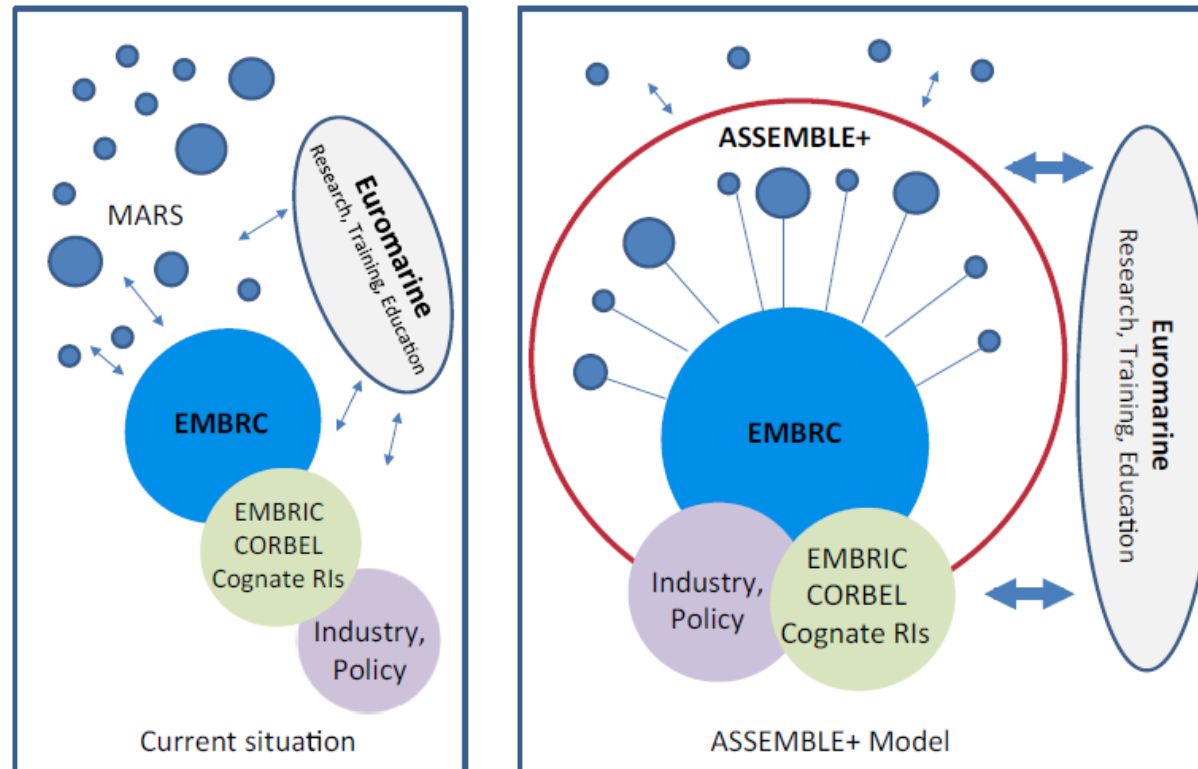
MARS

Euromarine
Research, Training, Education

EMBRC

EMBRIC
CORBEL
Cognate RIs

Industry,
Policy

Current situation

ASSEMBLE+

EMBRC

Industry,
Policy

EMBRIC
CORBEL
Cognate RIs

Euromarine
Research, Training, Education

ASSEMBLE+ Model